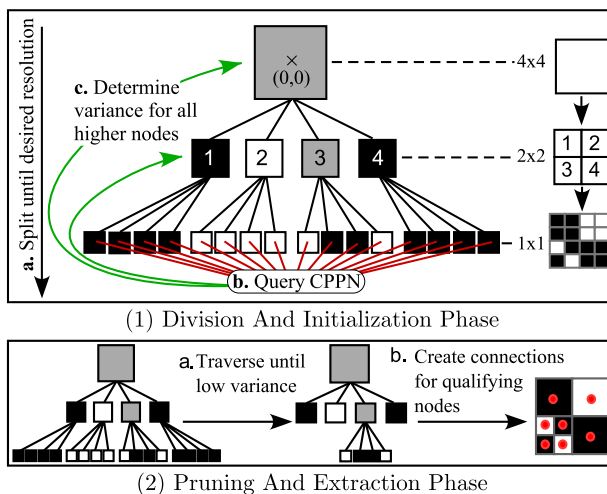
a. Split until desired resolution

×
(0,0)

c. Determine variance for all higher nodes

4x4

1 2 3 4

2x2

1 2
3 4

1x1

b. Query CPPN

(1) Division And Initialization Phase

a. Traverse until low variance

b. Create connections for qualifying nodes

(2) Pruning And Extraction Phase